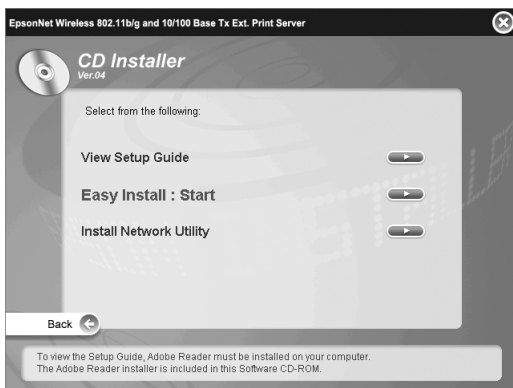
EpsonNet Wireless 802.11b/g and 10/100 Base Tx Ext. Print Server

CD Installer
Ver.04

Select from the following:

View Setup Guide

Easy Install : Start

Install Network Utility

Back

To view the Setup Guide, Adobe Reader must be installed on your computer.
The Adobe Reader installer is included in this Software CD-ROM.